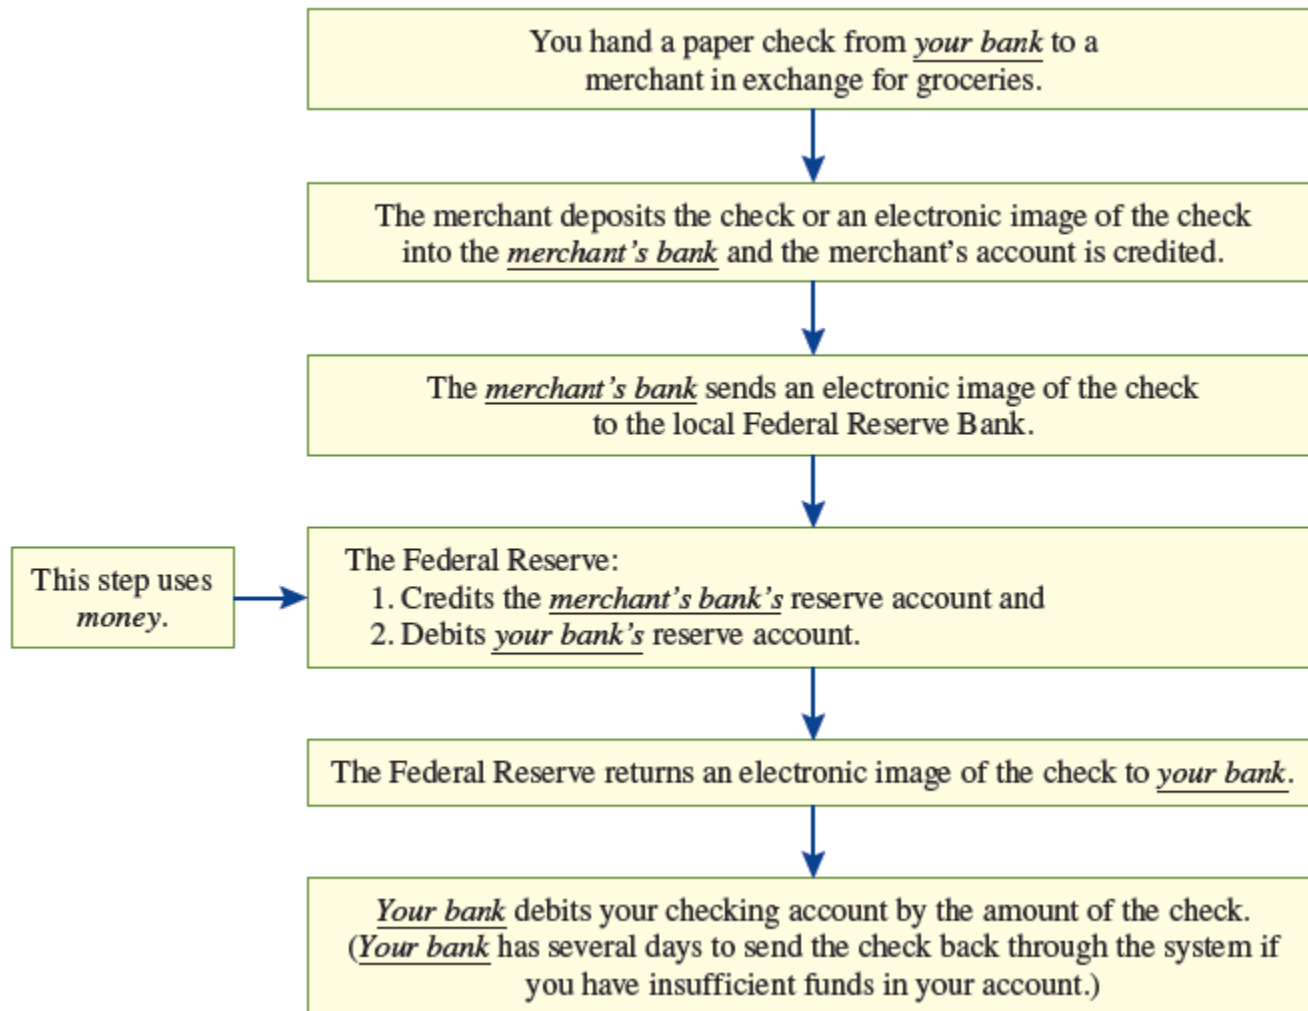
You hand a paper check from your bank to a merchant in exchange for groceries.

The merchant deposits the check or an electronic image of the check into the merchant's bank and the merchant's account is credited.

The merchant's bank sends an electronic image of the check to the local Federal Reserve Bank.

This step uses money.

The Federal Reserve:
1. Credits the merchant's bank's reserve account and
2. Debits your bank's reserve account.

The Federal Reserve returns an electronic image of the check to your bank.

Your bank debits your checking account by the amount of the check. (Your bank has several days to send the check back through the system if you have insufficient funds in your account.)